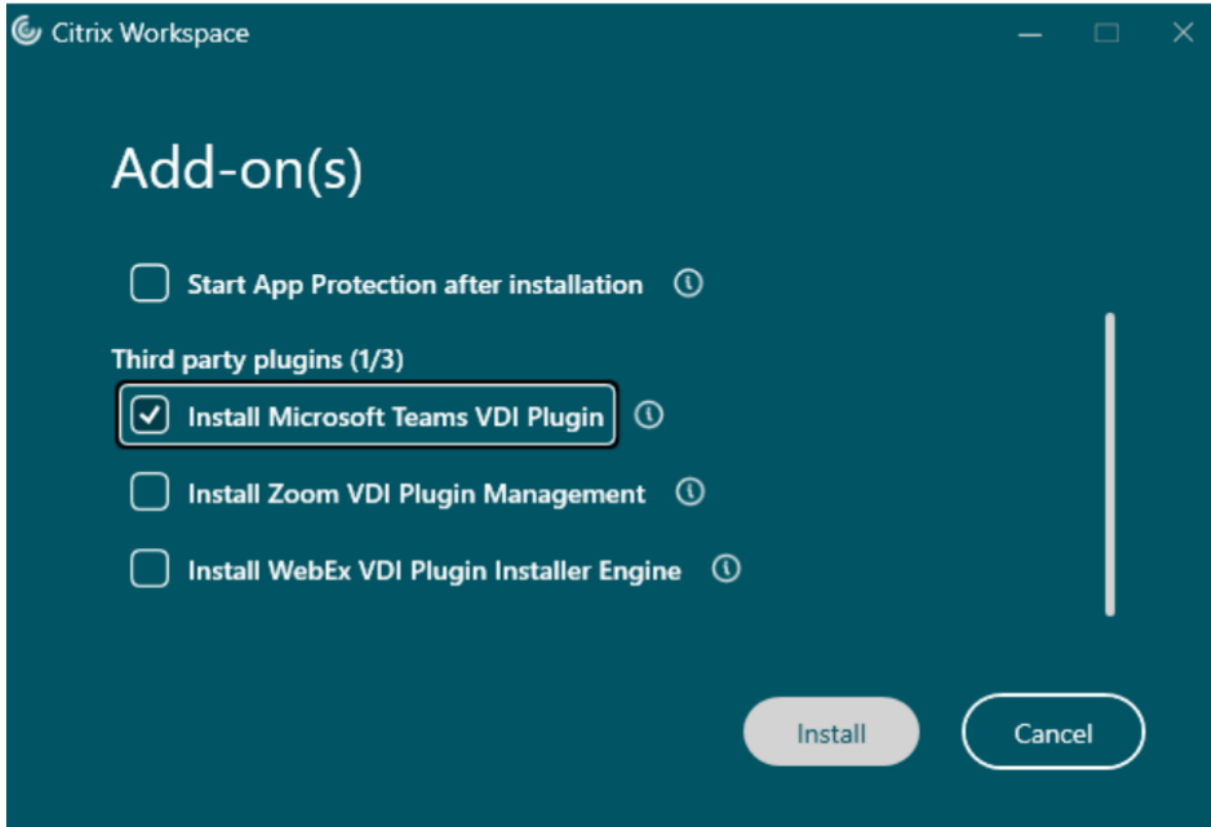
Citrix Workspace

Add-on(s)

Start App Protection after installation

Third party plugins (1/3)

Install Microsoft Teams VDI Plugin

Install Zoom VDI Plugin Management

Install WebEx VDI Plugin Installer Engine

Install

Cancel